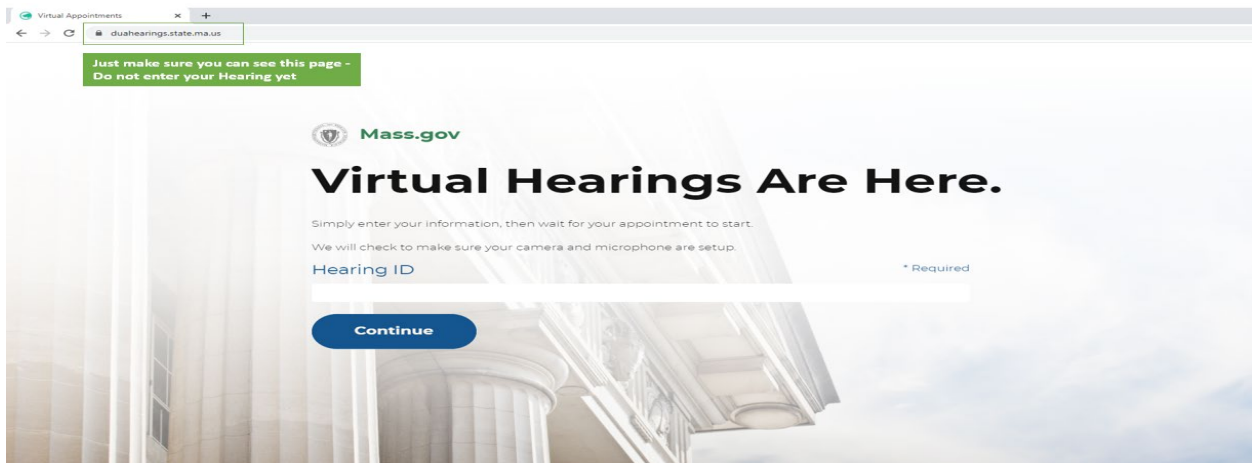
Virtual Appointments × +

duahearings.state.ma.us

Just make sure you can see this page - Do not enter your Hearing yet

Mass.gov

Virtual Hearings Are Here.

Simply enter your information, then wait for your appointment to start.

We will check to make sure your camera and microphone are setup.

Hearing ID

* Required

Continue